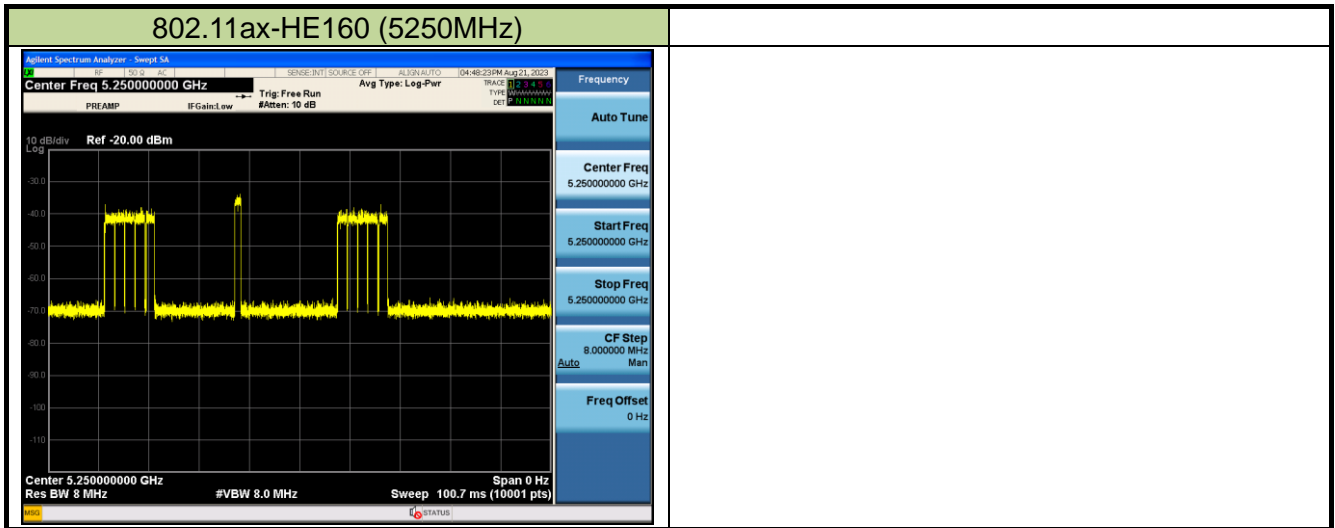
| 802.11ax-HE160 (5250MHz) | |
|---|---|
| | |

Agilent Spectrum Analyzer - Swept SA

RF 50 Ω AC SENSE:INT SOURCE OFF ALIGN AUTO 04:48:23PM Aug 21, 2023

Center Freq 5.250000000 GHz

Avg Type: Log-Pwr

TRACE 1 2 3 4 5 6
TYPE W
DET P N N N N N

Trig: Free Run
#Atten: 10 dB

PREAMP IFGain:Low

10 dB/div Ref -20.00 dBm
Log

-30.0
-40.0
-50.0
-60.0
-70.0
-80.0
-90.0
-100
-110

Center 5.250000000 GHz
Res BW 8 MHz
#VBW 8.0 MHz
Span 0 Hz
Sweep 100.7 ms (10001 pts)

Frequency

Auto Tune

Center Freq
5.250000000 GHz

Start Freq
5.250000000 GHz

Stop Freq
5.250000000 GHz

CF Step
8.000000 MHz
Auto Man

Freq Offset
0 Hz

MSG

STATUS